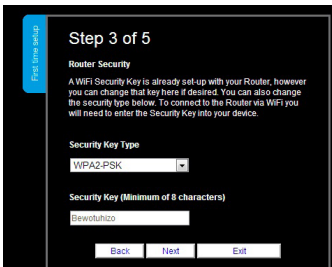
First time setup

Step 3 of 5

Router Security

A WiFi Security Key is already set-up with your Router, however you can change that key here if desired. You can also change the security type below. To connect to the Router via WiFi you will need to enter the Security Key into your device.

Security Key Type

WPA2-PSK

Security Key (Minimum of 8 characters)

Bewotuhizo

Back Next Exit